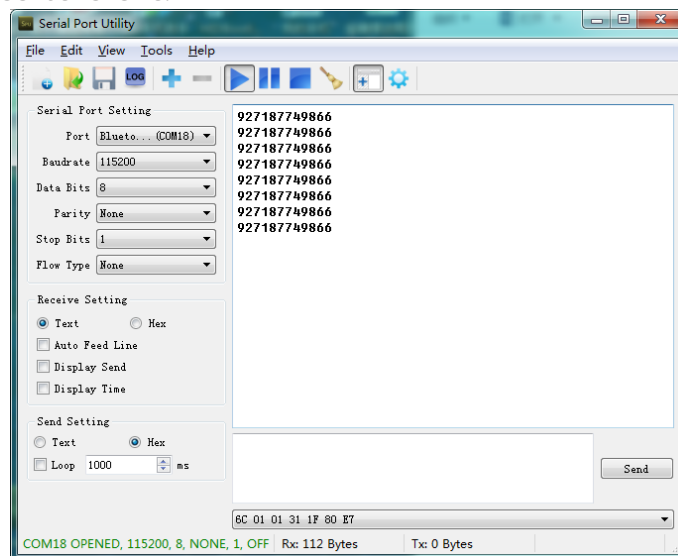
Serial Port Utility

File Edit View Tools Help

LOG

Serial Port Setting

Port Blueto... (COM18)

Baudrate 115200

Data Bits 8

Parity None

Stop Bits 1

Flow Type None

Receive Setting

Text Hex

Auto Feed Line

Display Send

Display Time

Send Setting

Text Hex

Loop 1000 ms

927187749866
927187749866
927187749866
927187749866
927187749866
927187749866
927187749866
927187749866

Send

6C 01 01 31 1F 80 E7

COM18 OPENED, 115200, 8, NONE, 1, OFF Rx: 112 Bytes Tx: 0 Bytes